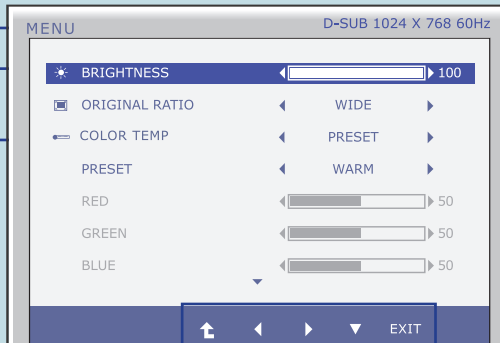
MENU

D-SUB 1024 X 768 60Hz

| | | |
|---|---|---|
| BRIGHTNESS | | 100 |
| ORIGINAL RATIO | WIDE | |
| COLOR TEMP | PRESET | |
| PRESET | WARM | |
| RED | | 50 |
| GREEN | | 50 |
| BLUE | | 50 |

EXIT